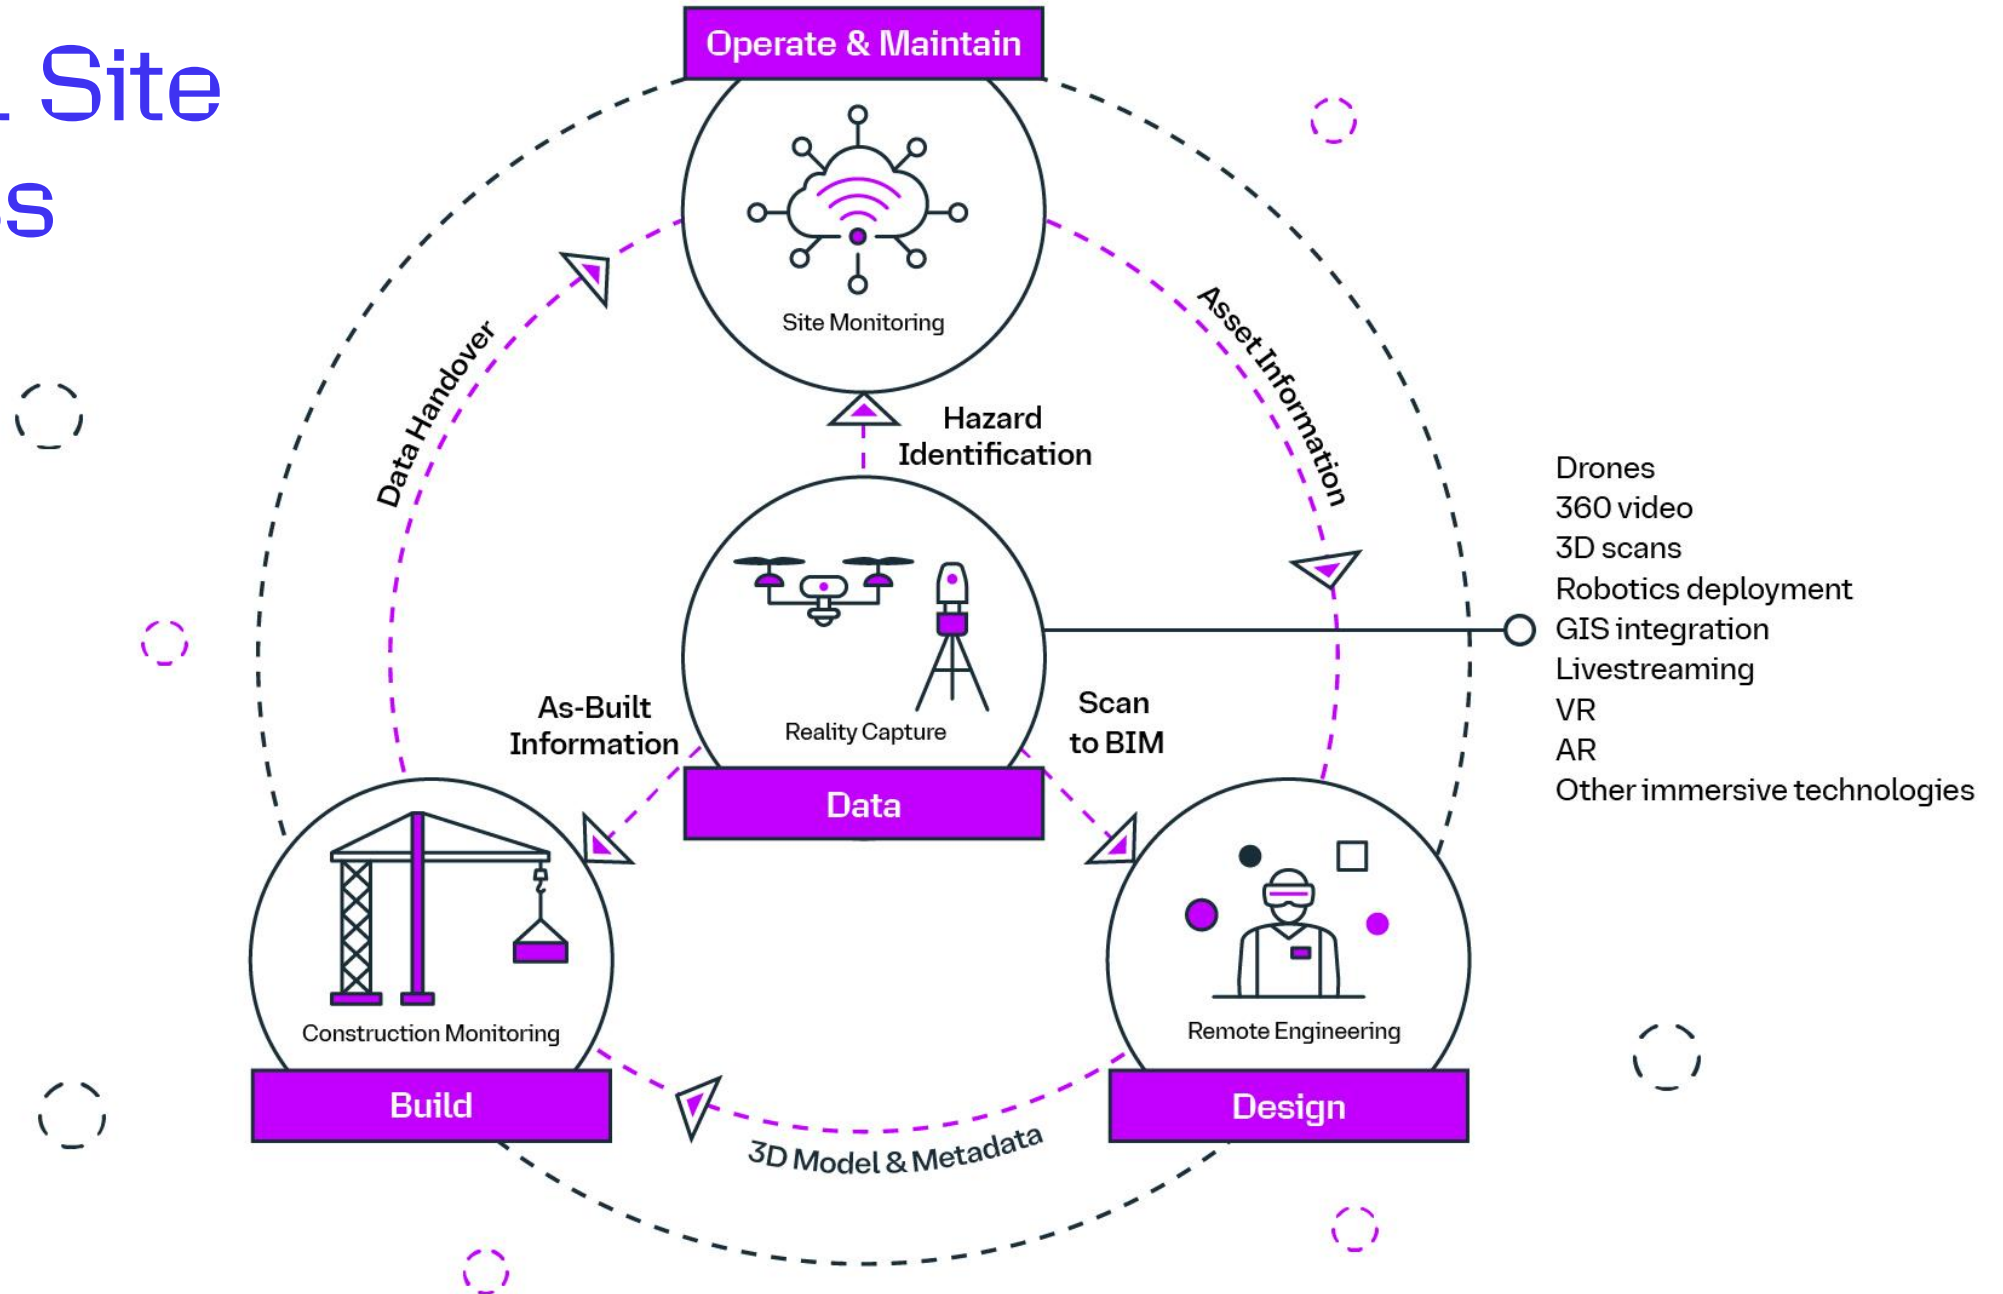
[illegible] Site
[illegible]s

Operate & Maintain

Site Monitoring

Data Handover

Asset Information

Hazard Identification

Reality Capture

Data

As-Built Information

Scan to BIM

Drones
360 video
3D scans
Robotics deployment
GIS integration
Livestreaming
VR
AR
Other immersive technologies

Construction Monitoring

Build

Remote Engineering

Design

3D Model & Metadata